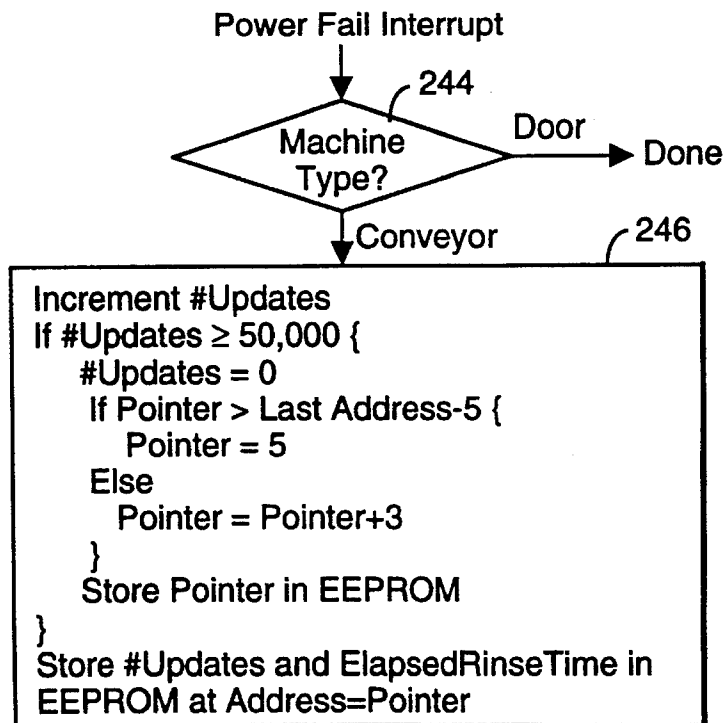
Power Fail Interrupt

244

Machine Type?

Door

Done

Conveyor

246

Increment #Updates
If #Updates $\geq$ 50,000 {
#Updates = 0
If Pointer > Last Address-5 {
Pointer = 5
Else
Pointer = Pointer+3
}
Store Pointer in EEPROM
}
Store #Updates and ElapsedRinseTime in EEPROM at Address=Pointer